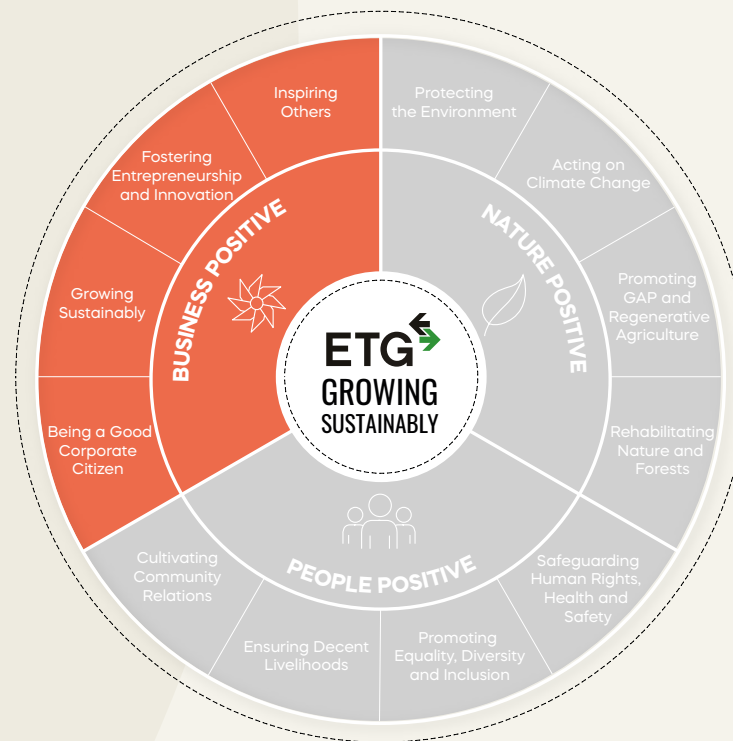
ETG
GROWING
SUSTAINABLY

BUSINESS POSITIVE

Inspiring Others

Fostering Entrepreneurship and Innovation

Growing Sustainably

Being a Good Corporate Citizen

NATURE POSITIVE

Protecting the Environment

Acting on Climate Change

Promoting GAP and Regenerative Agriculture

Rehabilitating Nature and Forests

PEOPLE POSITIVE

Safeguarding Human Rights, Health and Safety

Promoting Equality, Diversity and Inclusion

Ensuring Decent Livelihoods

Cultivating Community Relations